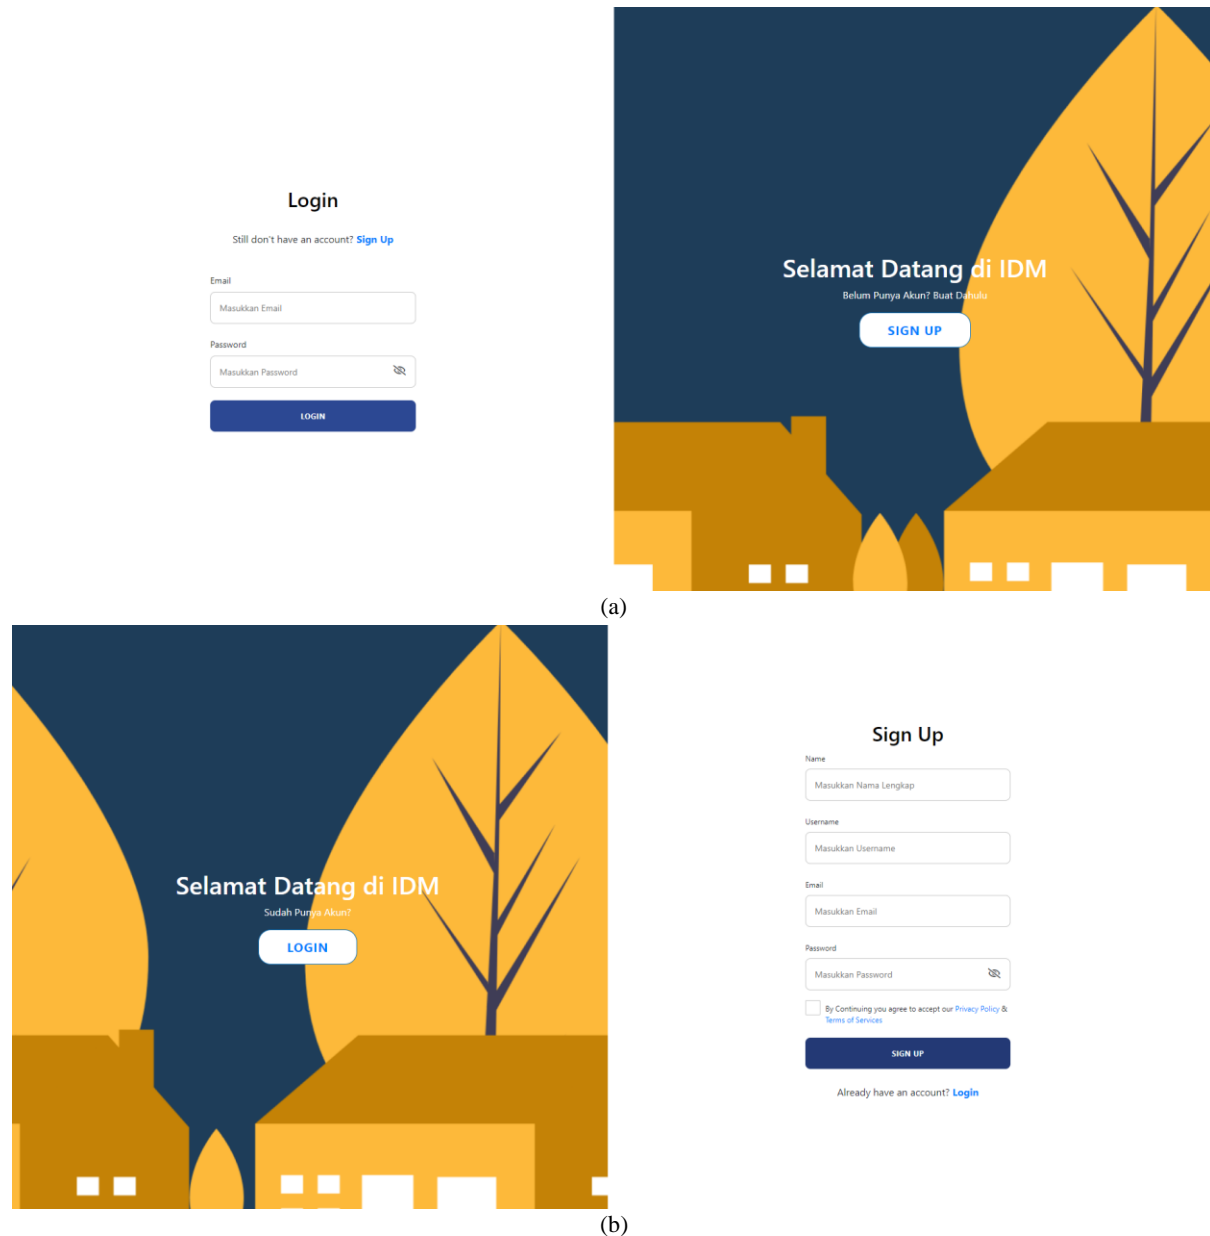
Login

Still don't have an account? Sign Up

Email

Masukkan Email

Password

Masukkan Password

LOGIN

Selamat Datang di IDM

Belum Punya Akun? Buat Dahulu

SIGN UP

(a)

Selamat Datang di IDM

Sudah Punya Akun?

LOGIN

Sign Up

Name

Masukkan Nama Lengkap

Username

Masukkan Username

Email

Masukkan Email

Password

Masukkan Password

By Continuing you agree to accept our Privacy Policy & Terms of Services

SIGN UP

Already have an account? Login

(b)